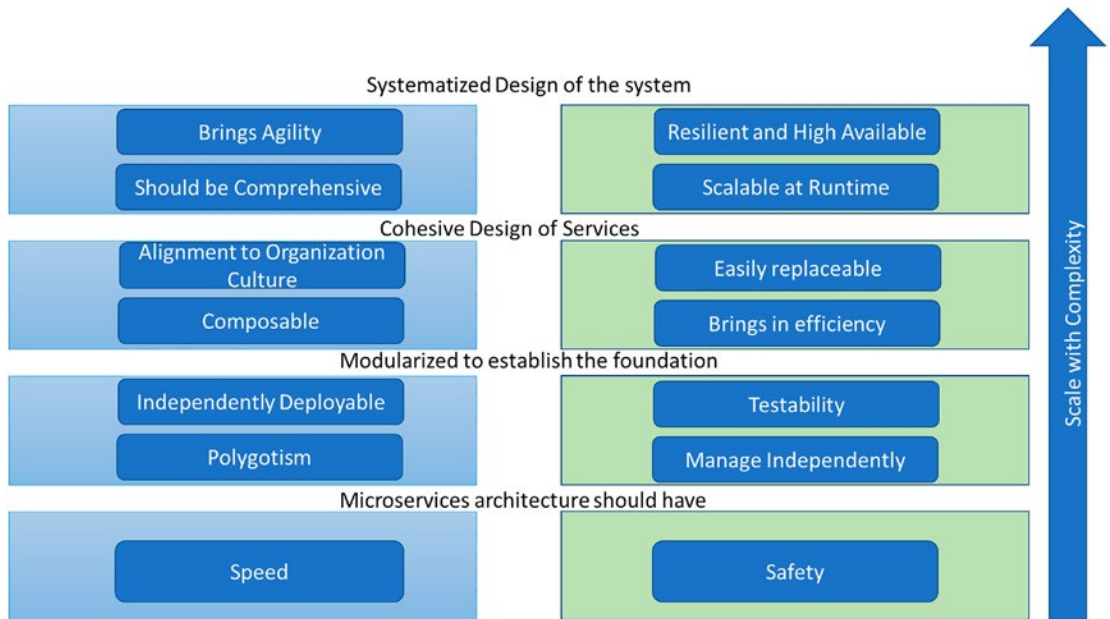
Systematized Design of the system

Brings Agility

Should be Comprehensive

Resilient and High Available

Scalable at Runtime

Cohesive Design of Services

Alignment to Organization Culture

Composable

Easily replaceable

Brings in efficiency

Modularized to establish the foundation

Independently Deployable

Polygotism

Testability

Manage Independently

Microservices architecture should have

Speed

Safety

Scale with Complexity